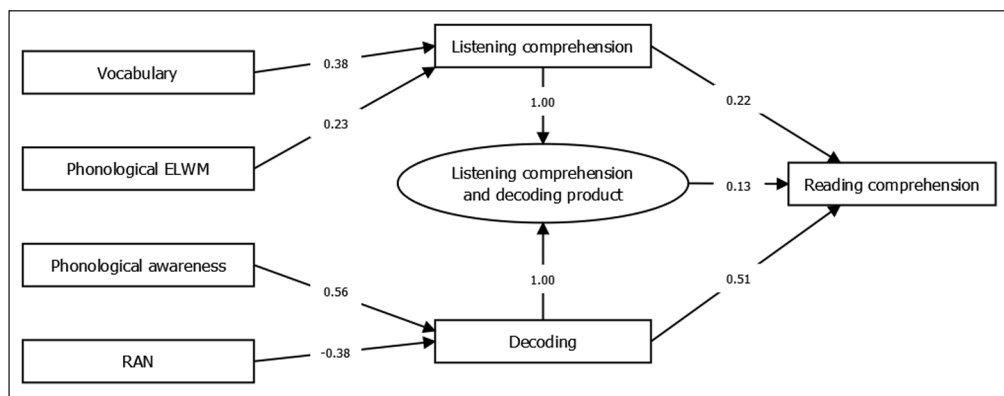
Vocabulary

0.38

Listening comprehension

0.23

Phonological ELWM

1.00

0.22

Listening comprehension and decoding product

0.13

Reading comprehension

Phonological awareness

1.00

0.56

0.51

RAN

-0.38

Decoding